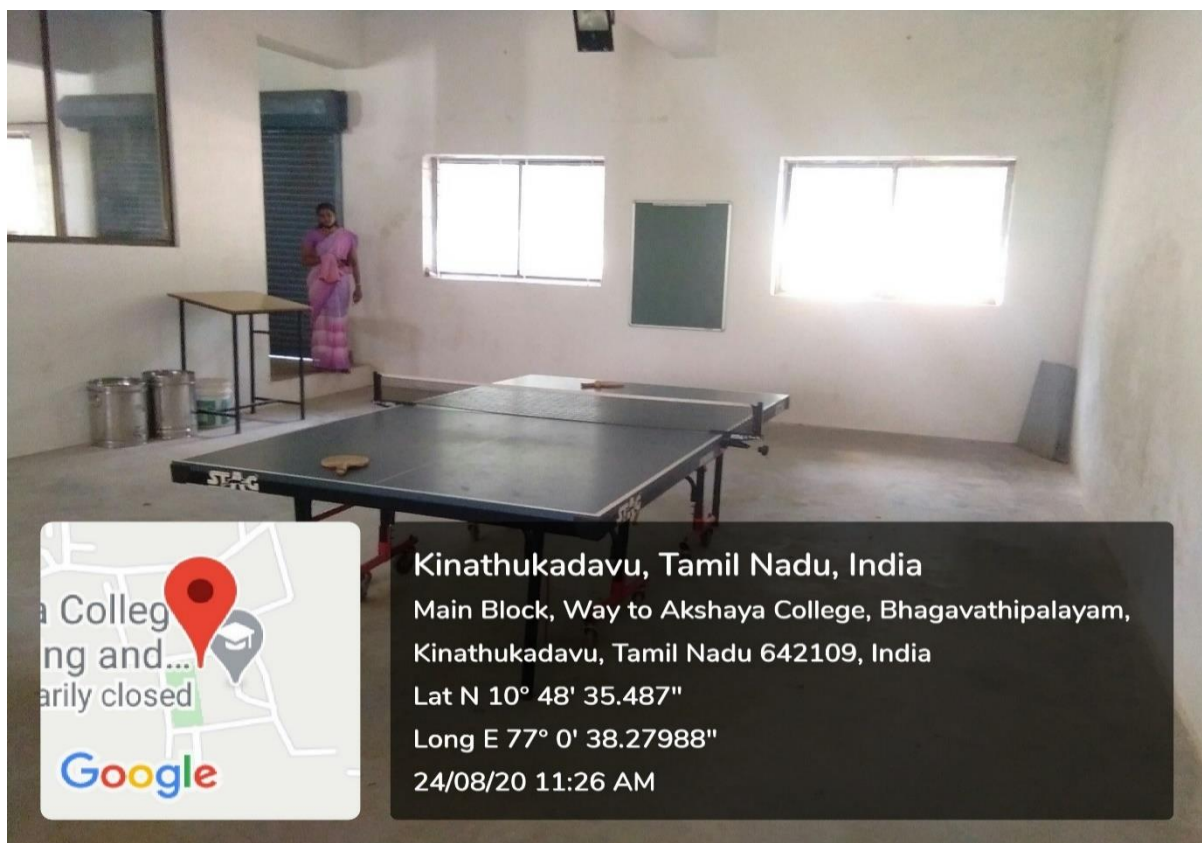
STAG

STAG

a Colleg
ng and...
arily closed

Google

Kinathukadavu, Tamil Nadu, India
Main Block, Way to Akshaya College, Bhagavathipalayam, Kinathukadavu, Tamil Nadu 642109, India
Lat N 10° 48' 35.487"
Long E 77° 0' 38.27988"
24/08/20 11:26 AM